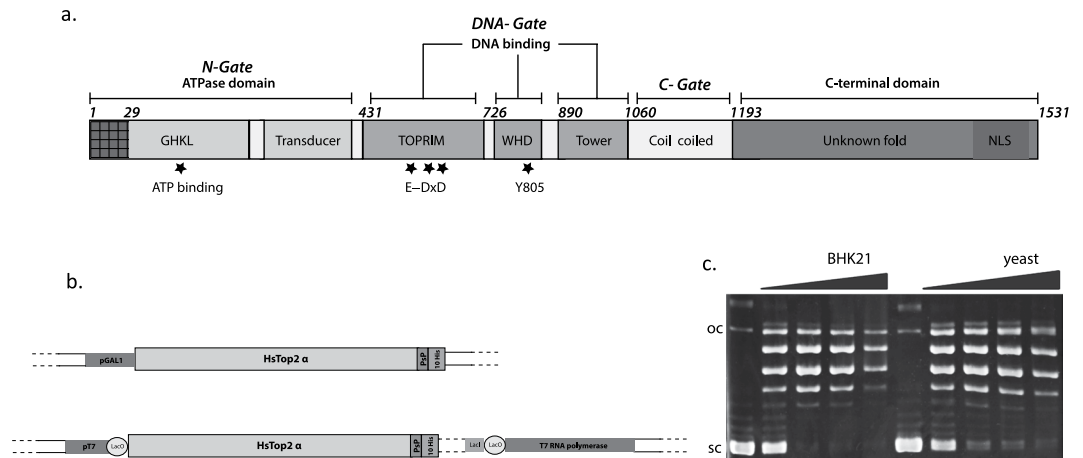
a.

DNA- Gate
DNA binding

N-Gate
ATPase domain

C- Gate

C-terminal domain

1 29 431 726 890 1060 1193 1531

GHKL Transducer TOPRIM WHD Tower Coil coiled Unknown fold NLS

ATP binding

E–DxD

Y805

b.

pGAL1 HsTop2 α PsP 10 His

pT7 LacO HsTop2 α PsP 10 His LacI LacO T7 RNA polymerase

c.

BHK21 yeast

oc

sc